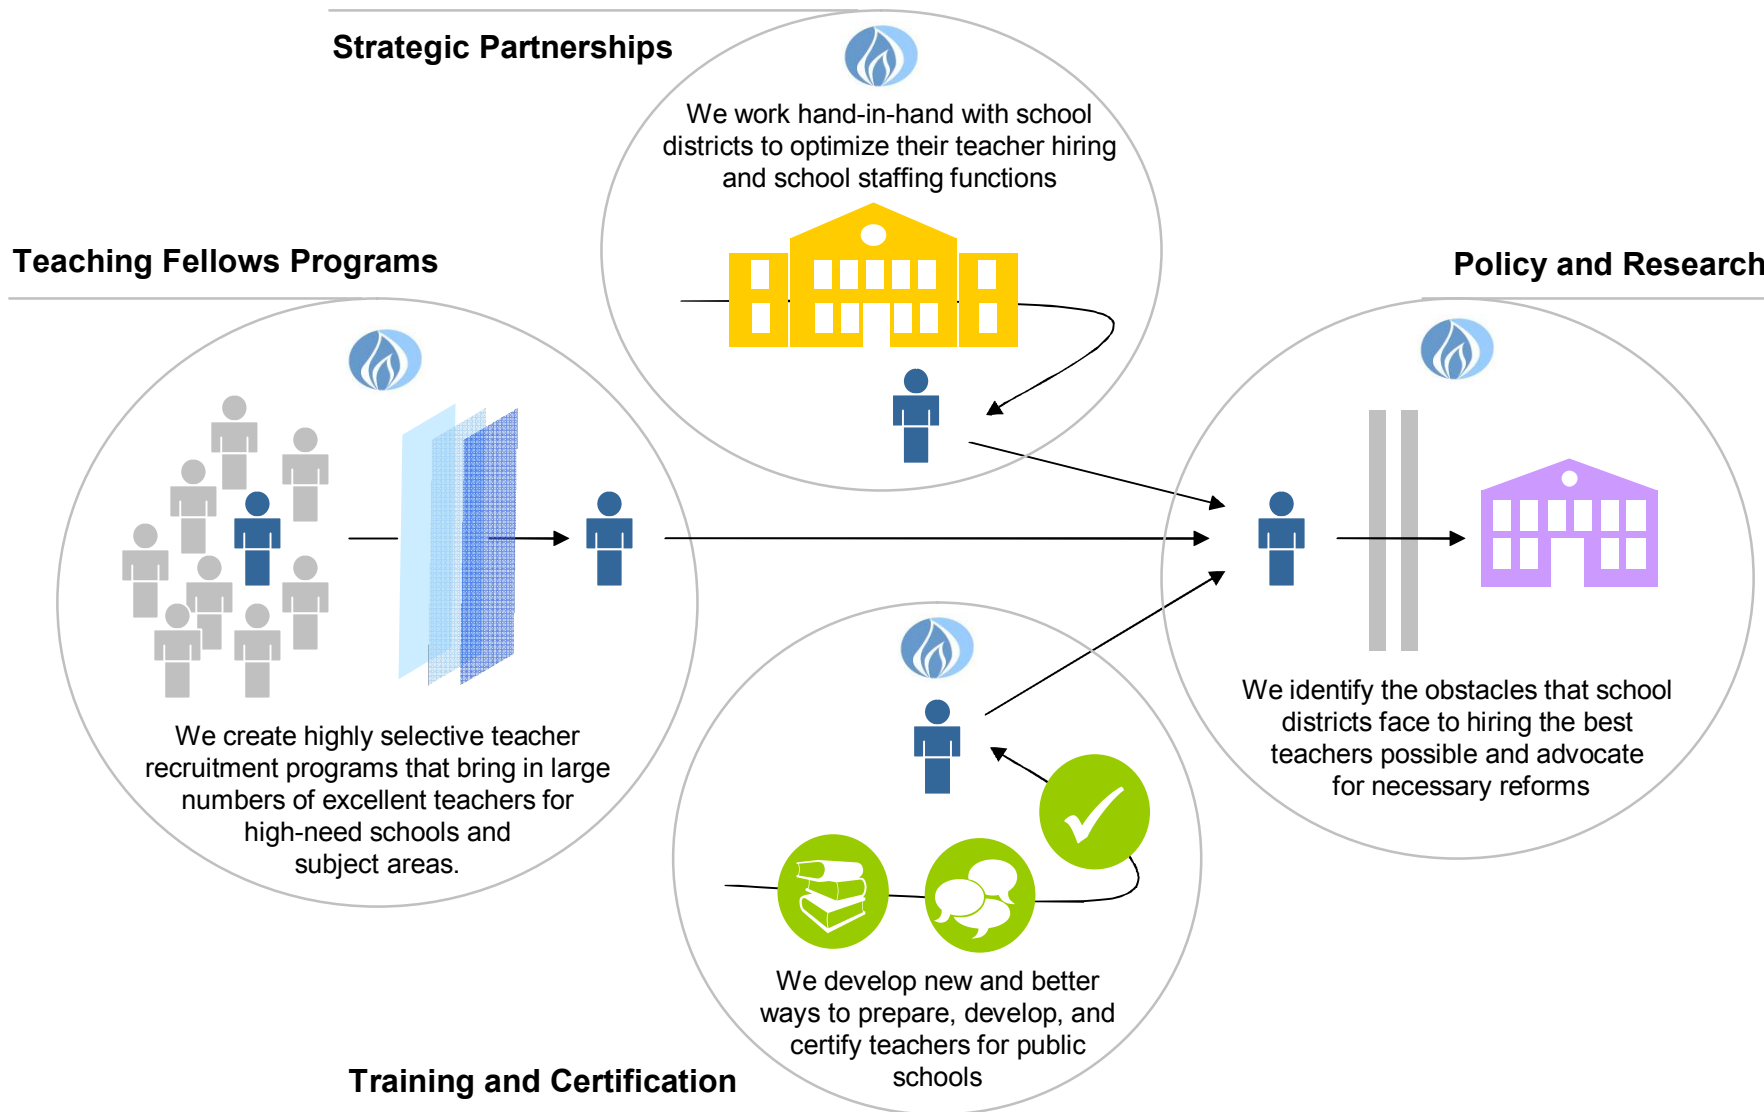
Strategic Partnerships

We work hand-in-hand with school districts to optimize their teacher hiring and school staffing functions

Teaching Fellows Programs

Policy and Research

We create highly selective teacher recruitment programs that bring in large numbers of excellent teachers for high-need schools and subject areas.

We identify the obstacles that school districts face to hiring the best teachers possible and advocate for necessary reforms

We develop new and better ways to prepare, develop, and certify teachers for public schools

Training and Certification